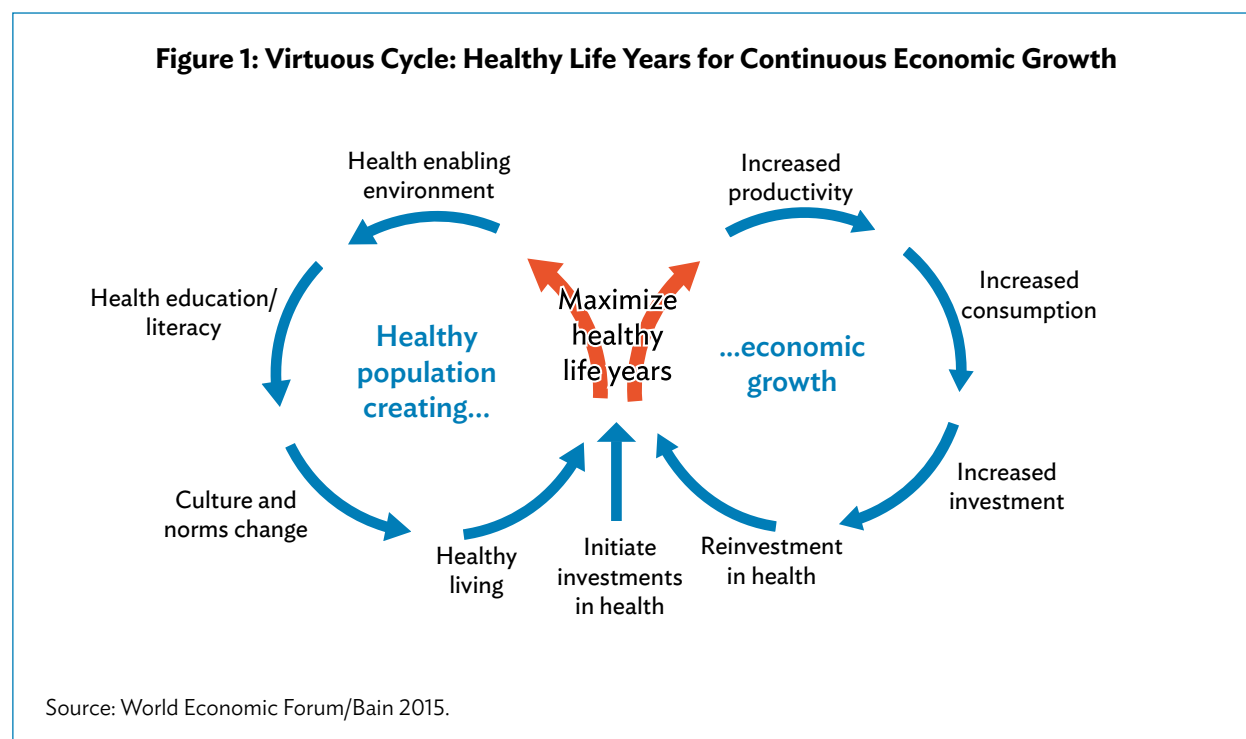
Figure 1: Virtuous Cycle: Healthy Life Years for Continuous Economic Growth

Health enabling environment

Health education/ literacy

Healthy population creating...

Culture and norms change

Healthy living

Maximize healthy life years

Initiate investments in health

Increased productivity

Increased consumption

...economic growth

Increased investment

Reinvestment in health

Source: World Economic Forum/Bain 2015.